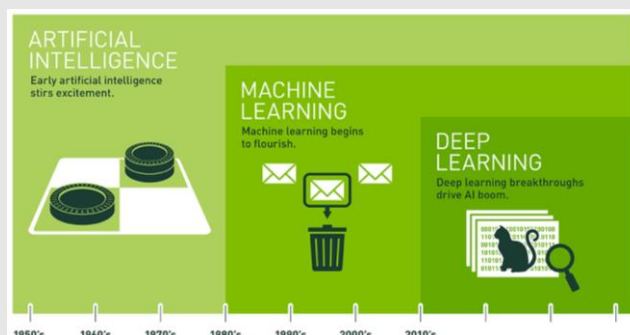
ARTIFICIAL INTELLIGENCE
Early artificial intelligence stirs excitement.

MACHINE LEARNING
Machine learning begins to flourish.

DEEP LEARNING
Deep learning breakthroughs drive AI boom.

1950's 1960's 1970's 1980's 1990's 2000's 2010's